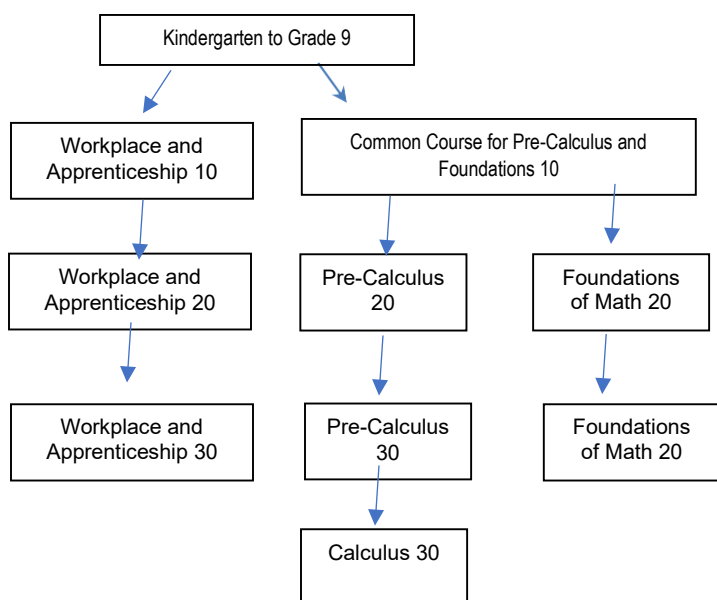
Kindergarten to Grade 9

Workplace and Apprenticeship 10

Common Course for Pre-Calculus and Foundations 10

Workplace and Apprenticeship 20

Pre-Calculus 20

Foundations of Math 20

Workplace and Apprenticeship 30

Pre-Calculus 30

Foundations of Math 20

Calculus 30